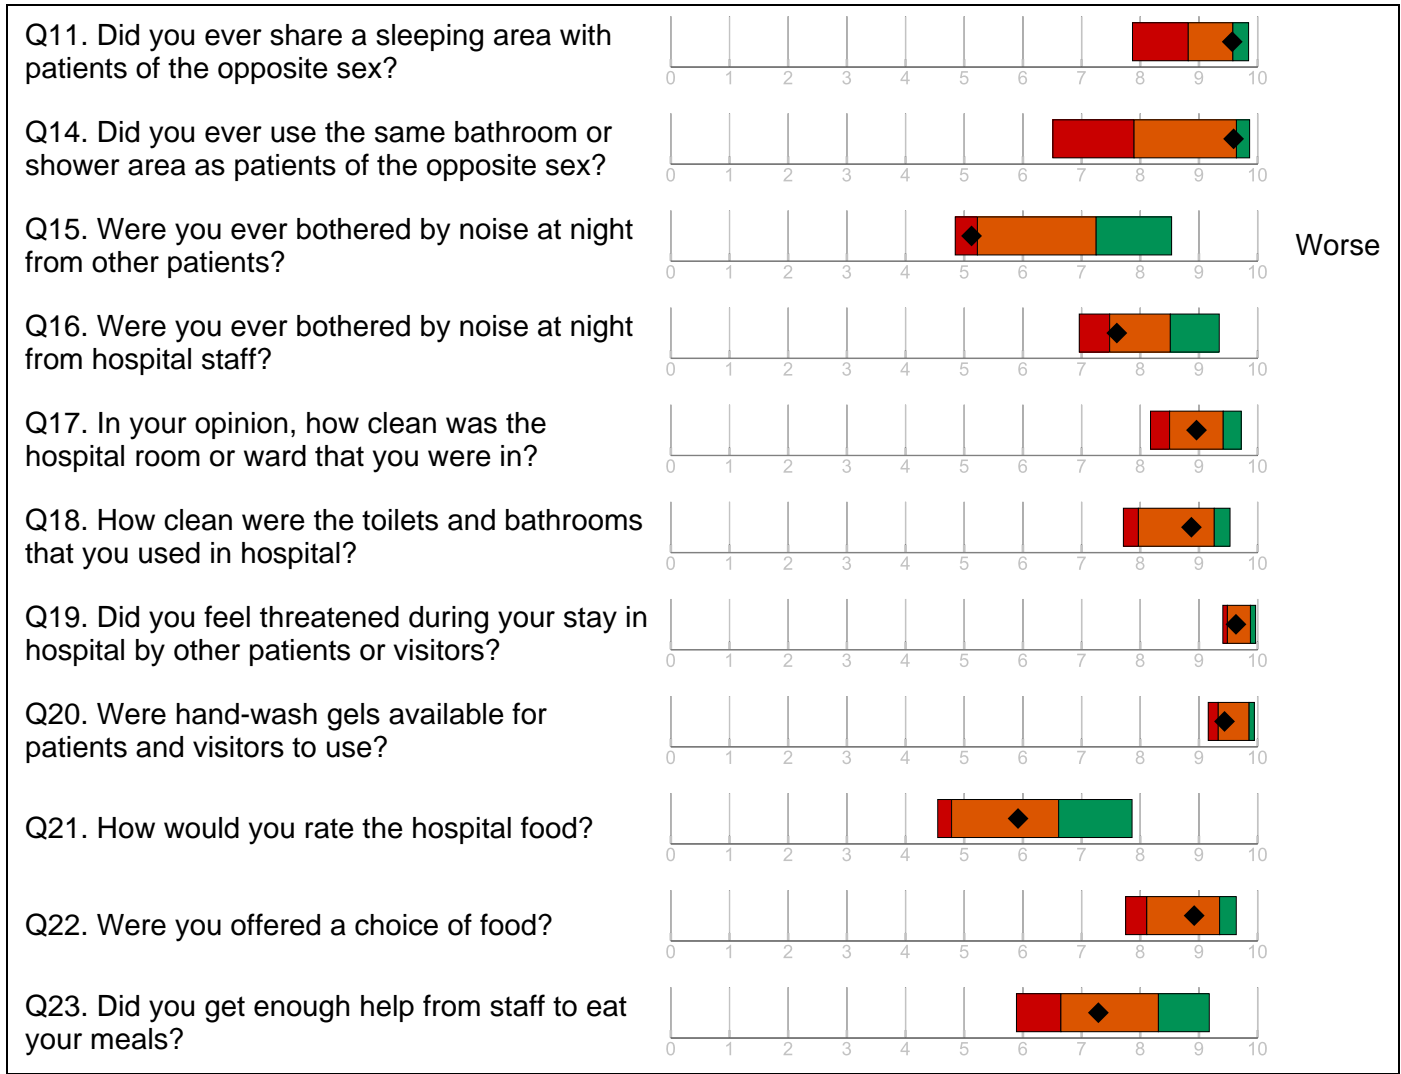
Q11. Did you ever share a sleeping area with patients of the opposite sex?

0 1 2 3 4 5 6 7 8 9 10

Q14. Did you ever use the same bathroom or shower area as patients of the opposite sex?

0 1 2 3 4 5 6 7 8 9 10

Q15. Were you ever bothered by noise at night from other patients?

0 1 2 3 4 5 6 7 8 9 10

Worse

Q16. Were you ever bothered by noise at night from hospital staff?

0 1 2 3 4 5 6 7 8 9 10

Q17. In your opinion, how clean was the hospital room or ward that you were in?

0 1 2 3 4 5 6 7 8 9 10

Q18. How clean were the toilets and bathrooms that you used in hospital?

0 1 2 3 4 5 6 7 8 9 10

Q19. Did you feel threatened during your stay in hospital by other patients or visitors?

0 1 2 3 4 5 6 7 8 9 10

Q20. Were hand-wash gels available for patients and visitors to use?

0 1 2 3 4 5 6 7 8 9 10

Q21. How would you rate the hospital food?

0 1 2 3 4 5 6 7 8 9 10

Q22. Were you offered a choice of food?

0 1 2 3 4 5 6 7 8 9 10

Q23. Did you get enough help from staff to eat your meals?

0 1 2 3 4 5 6 7 8 9 10